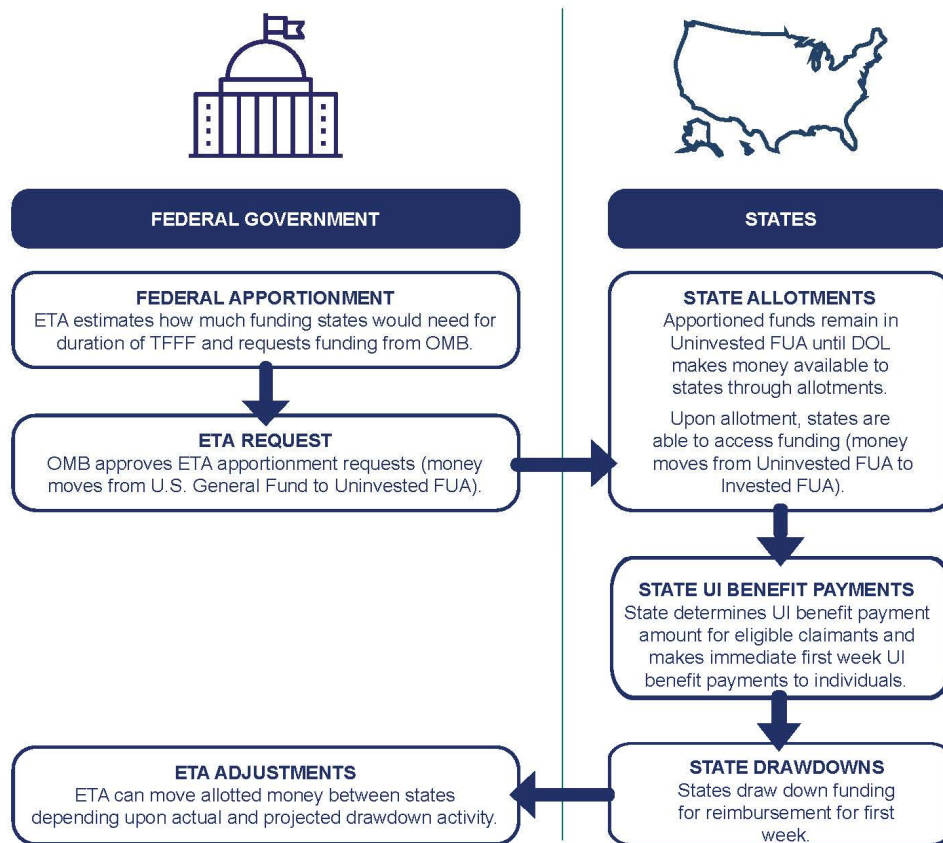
FEDERAL GOVERNMENT

FEDERAL APPORTIONMENT
ETA estimates how much funding states would need for duration of TFFF and requests funding from OMB.

ETA REQUEST
OMB approves ETA apportionment requests (money moves from U.S. General Fund to Uninvested FUA).

ETA ADJUSTMENTS
ETA can move allotted money between states depending upon actual and projected drawdown activity.

STATES

STATE ALLOTMENTS
Apportioned funds remain in Uninvested FUA until DOL makes money available to states through allotments.

Upon allotment, states are able to access funding (money moves from Uninvested FUA to Invested FUA).

STATE UI BENEFIT PAYMENTS
State determines UI benefit payment amount for eligible claimants and makes immediate first week UI benefit payments to individuals.

STATE DRAWDOWNS
States draw down funding for reimbursement for first week.